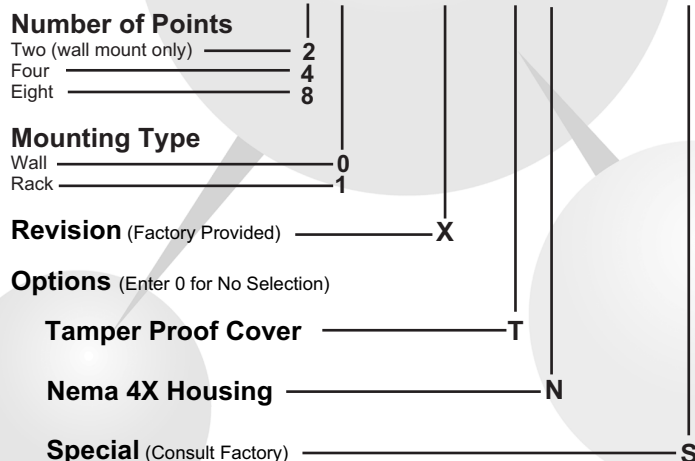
Number of Points
Two (wall mount only) 2
Four 4
Eight 8

Mounting Type
Wall 0
Rack 1

Revision (Factory Provided) X

Options (Enter 0 for No Selection)

Tamper Proof Cover T

Nema 4X Housing N

Special (Consult Factory) S